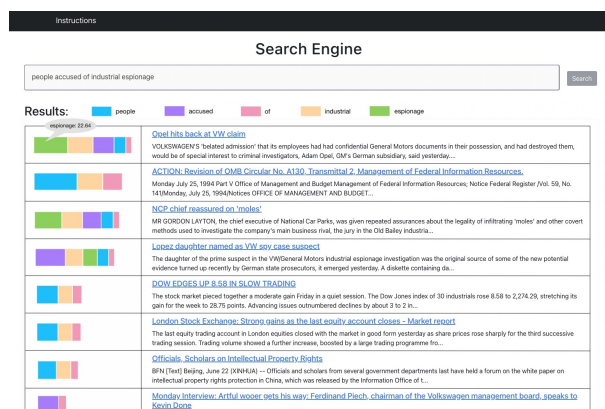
Instructions

Search Engine

people accused of industrial espionage

Search

Results: people accused of industrial espionage

espionage: 22.64

Opel hits back at VW claim

VOLKSWAGEN'S 'belated admission' that its employees had had confidential General Motors documents in their possession, and had destroyed them, would be of special interest to criminal investigators, Adam Opel, GM's German subsidiary, said yesterday....

ACTION: Revision of OMB Circular No. A130, Transmittal 2, Management of Federal Information Resources.

Monday July 25, 1994 Part V Office of Management and Budget Management of Federal Information Resources; Notice Federal Register /Vol. 59, No. 141/Monday, July 25, 1994/Notices OFFICE OF MANAGEMENT AND BUDGET...

NCP chief reassured on 'moles'

MR GORDON LAYTON, the chief executive of National Car Parks, was given repeated assurances about the legality of infiltrating 'moles' and other covert methods used to investigate the company's main business rival, the jury in the Old Bailey industria...

Lopez daughter named as VW spy case suspect

The daughter of the prime suspect in the VW/General Motors industrial espionage investigation was the original source of some of the new potential evidence turned up recently by German state prosecutors, it emerged yesterday. A diskette containing da...

DOW EDGES UP 8.58 IN SLOW TRADING

The stock market pieced together a moderate gain Friday in a quiet session. The Dow Jones index of 30 industrials rose 8.58 to 2,274.29, stretching its gain for the week to 28.75 points. Advancing issues outnumbered declines by about 3 to 2 in...

London Stock Exchange: Strong gains as the last equity account closes - Market report

The last equity trading account in London equities closed with the market in good form yesterday as share prices rose sharply for the third successive trading session. Trading volume showed a further increase, boosted by a large trading programme fro...

Officials, Scholars on Intellectual Property Rights

BFN [Text] Beijing, June 22 (XINHUA) -- Officials and scholars from several government departments last have held a forum on the white paper on intellectual property rights protection in China, which was released by the Information Office of t...

Monday Interview: Artful wooer gets his way: Ferdinand Piech, chairman of the Volkswagen management board, speaks to Kevin Done